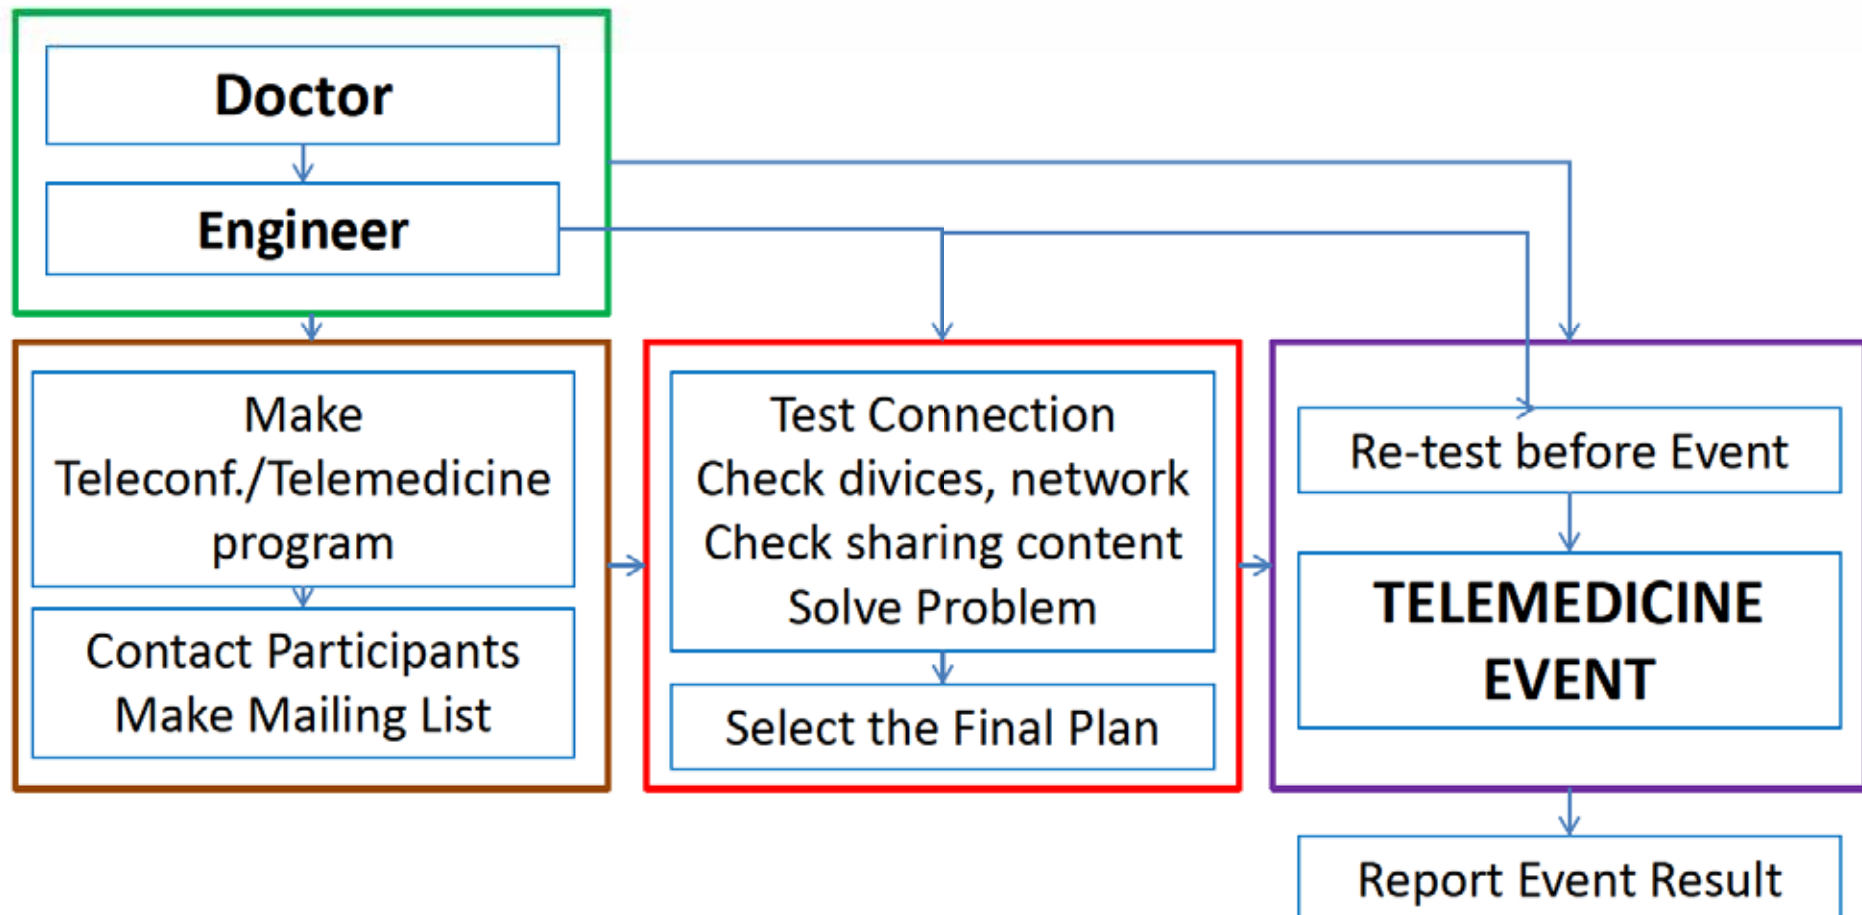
Doctor

Engineer

Make Teleconf./Telemedicine program

Contact Participants
Make Mailing List

Test Connection
Check divices, network
Check sharing content
Solve Problem

Select the Final Plan

Re-test before Event

TELEMEDICINE EVENT

Report Event Result